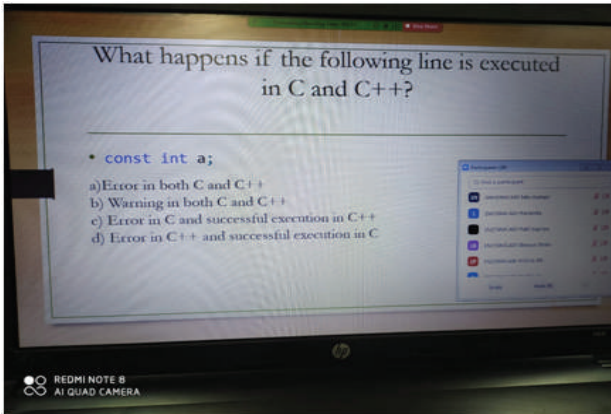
What happens if the following line is executed in C and C++?

• const int a;

a)Error in both C and C++
b) Warning in both C and C++
c) Error in C and successful execution in C++
d) Error in C++ and successful execution in C

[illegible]

REDMI NOTE 8
AI QUAD CAMERA